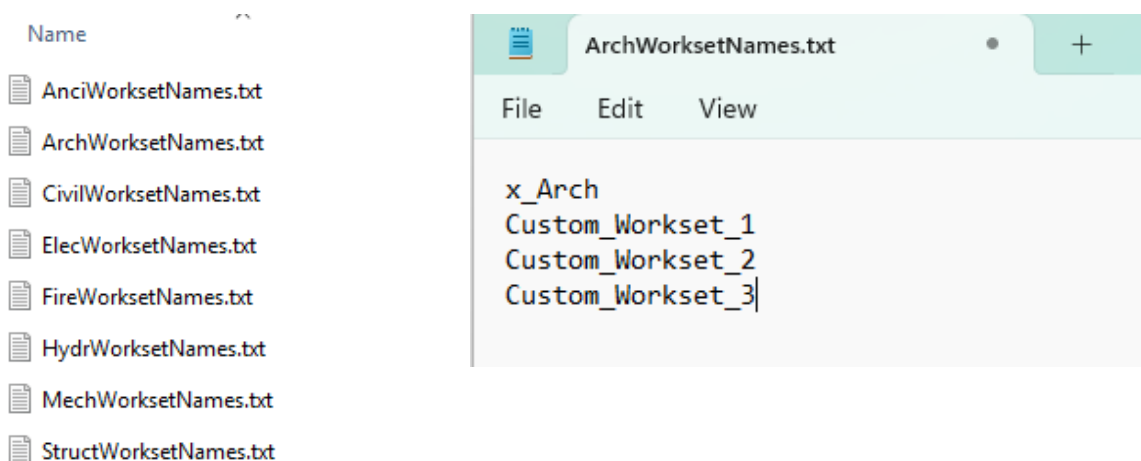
Name

AnciWorksetNames.txt

ArchWorksetNames.txt

CivilWorksetNames.txt

ElecWorksetNames.txt

FireWorksetNames.txt

HydrWorksetNames.txt

MechWorksetNames.txt

StructWorksetNames.txt

ArchWorksetNames.txt

+

File Edit View

x_Arch
Custom_Workset_1
Custom_Workset_2
Custom_Workset_3